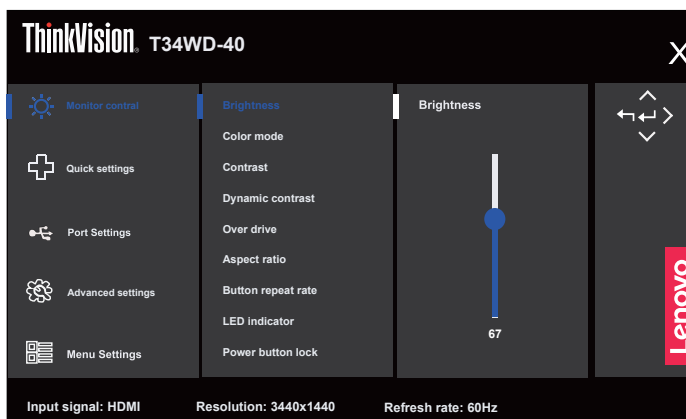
ThinkVision. T34WD-40

X

Monitor control
Quick settings
Port Settings
Advanced settings
Menu Settings

Brightness
Color mode
Contrast
Dynamic contrast
Over drive
Aspect ratio
Button repeat rate
LED indicator
Power button lock

Brightness

67

Lenovo

Input signal: HDMI
Resolution: 3440x1440
Refresh rate: 60Hz